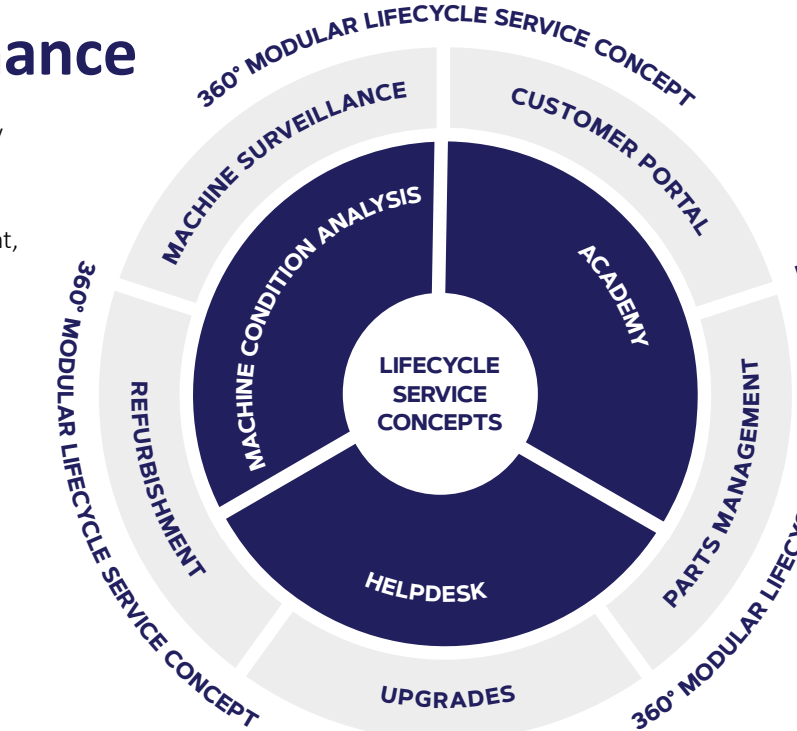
ance

y

nt,

360° MODULAR LIFECYCLE SERVICE CONCEPT

MACHINE SURVEILLANCE

CUSTOMER PORTAL

MACHINE CONDITION ANALYSIS

ACADEMY

LIFECYCLE SERVICE CONCEPTS

360° MODULAR LIFECYCLE SERVICE CONCEPT

REFURBISHMENT

PARTS MANAGEMENT

HELPDESK

UPGRADES

360° MODULAR LIFECY

V